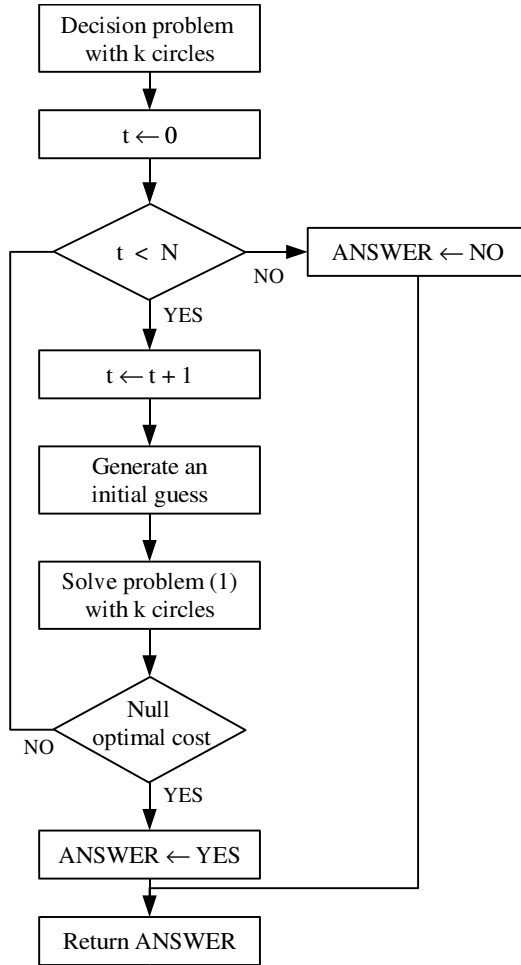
Decision problem with k circles

$t \leftarrow 0$

$t < N$

NO

ANSWER $\leftarrow$ NO

YES

$t \leftarrow t + 1$

Generate an initial guess

Solve problem (1) with k circles

Null optimal cost

NO

YES

ANSWER $\leftarrow$ YES

Return ANSWER